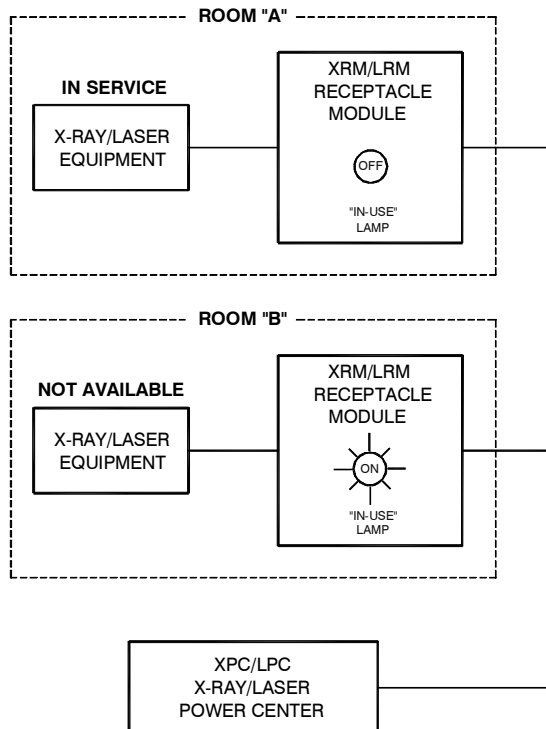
ROOM "A"

IN SERVICE

X-RAY/LASER EQUIPMENT

XRM/LRM RECEPTACLE MODULE

OFF

"IN-USE" LAMP

ROOM "B"

NOT AVAILABLE

X-RAY/LASER EQUIPMENT

XRM/LRM RECEPTACLE MODULE

ON

"IN-USE" LAMP

XPC/LPC X-RAY/LASER POWER CENTER